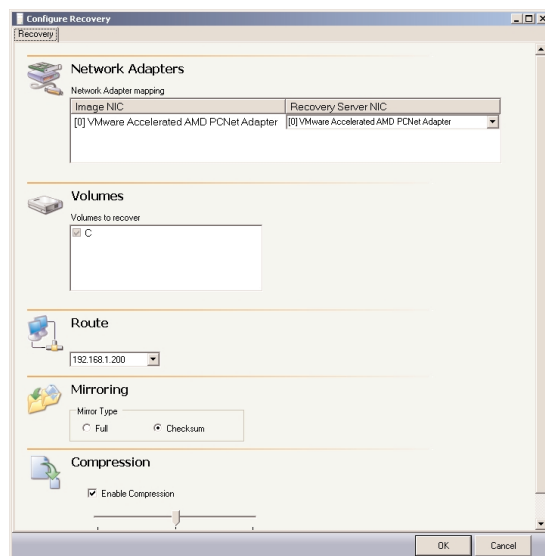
Configure Recovery

Recovery

Network Adapters

Network Adapter mapping

| Image NIC | Recovery Server NIC |
|---|---|
| [0] VMware Accelerated AMD PCNet Adapter | [0] VMware Accelerated AMD PCNet Adapter |

Volumes

Volumes to recover

C

Route

192.168.1.200

Mirroring

Mirror Type

Full

Checksum

Compression

Enable Compression

OK

Cancel